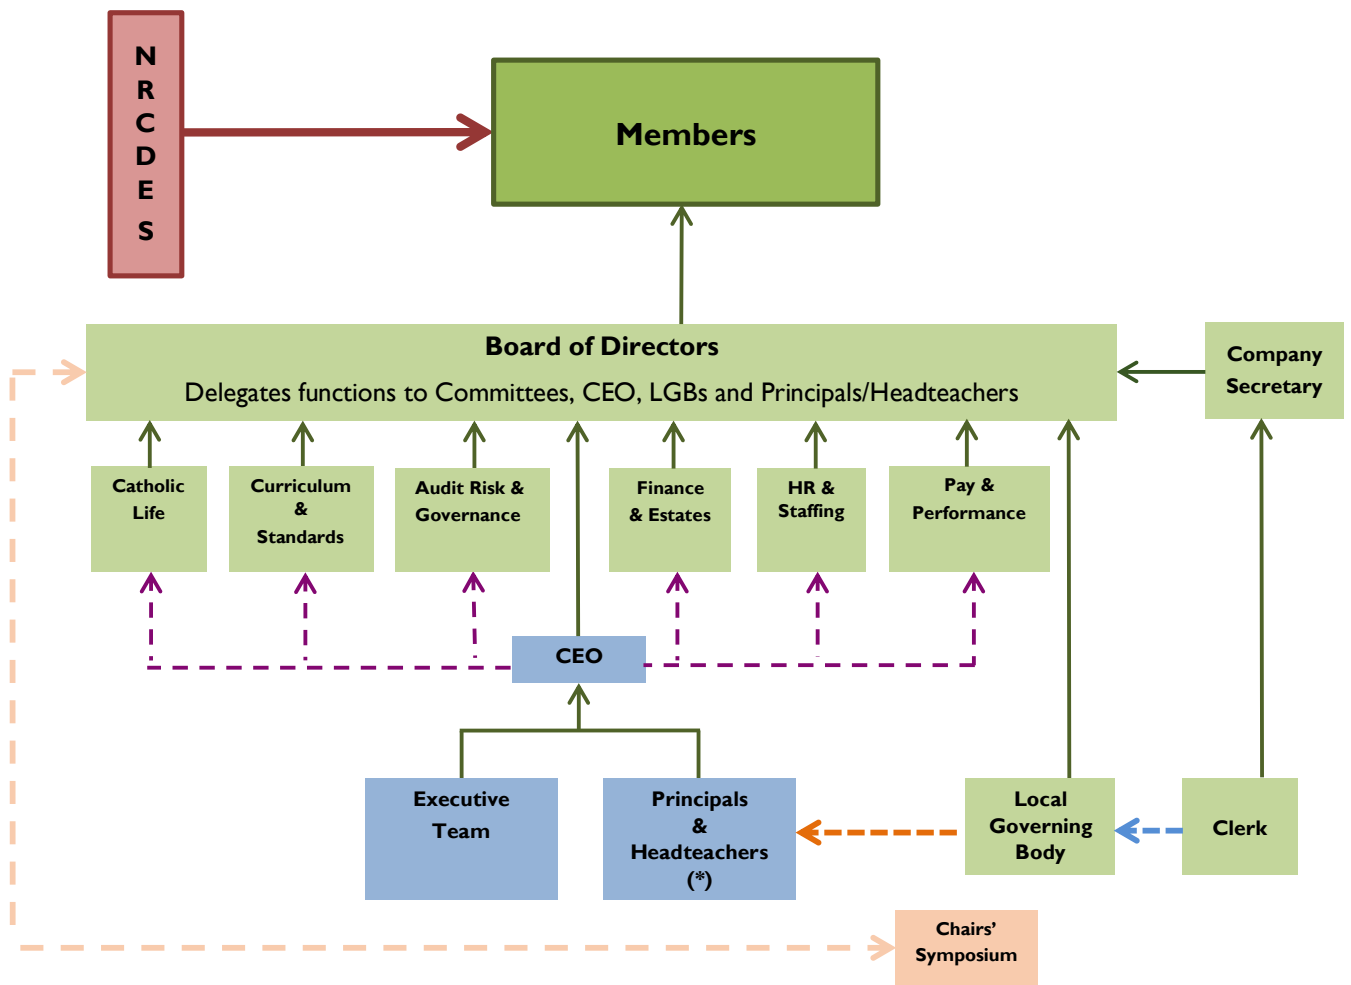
N R C D E S

Members

Board of Directors
Delegates functions to Committees, CEO, LGBs and Principals/Headteachers

Company Secretary

Catholic Life

Curriculum & Standards

Audit Risk & Governance

Finance & Estates

HR & Staffing

Pay & Performance

CEO

Executive Team

Principals & Headteachers (*)

Local Governing Body

Clerk

Chairs' Symposium